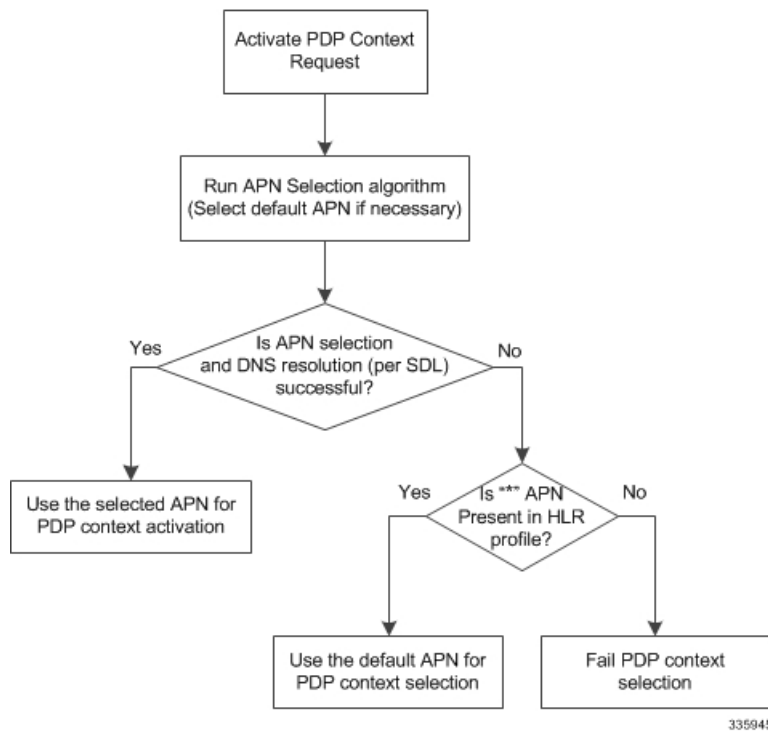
Activate PDP Context Request

Run APN Selection algorithm (Select default APN if necessary)

Is APN selection and DNS resolution (per SDL) successful?

Yes

No

Use the selected APN for PDP context activation

Is "*" APN Present in HLR profile?

Yes

No

Use the default APN for PDP context selection

Fail PDP context selection

33594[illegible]